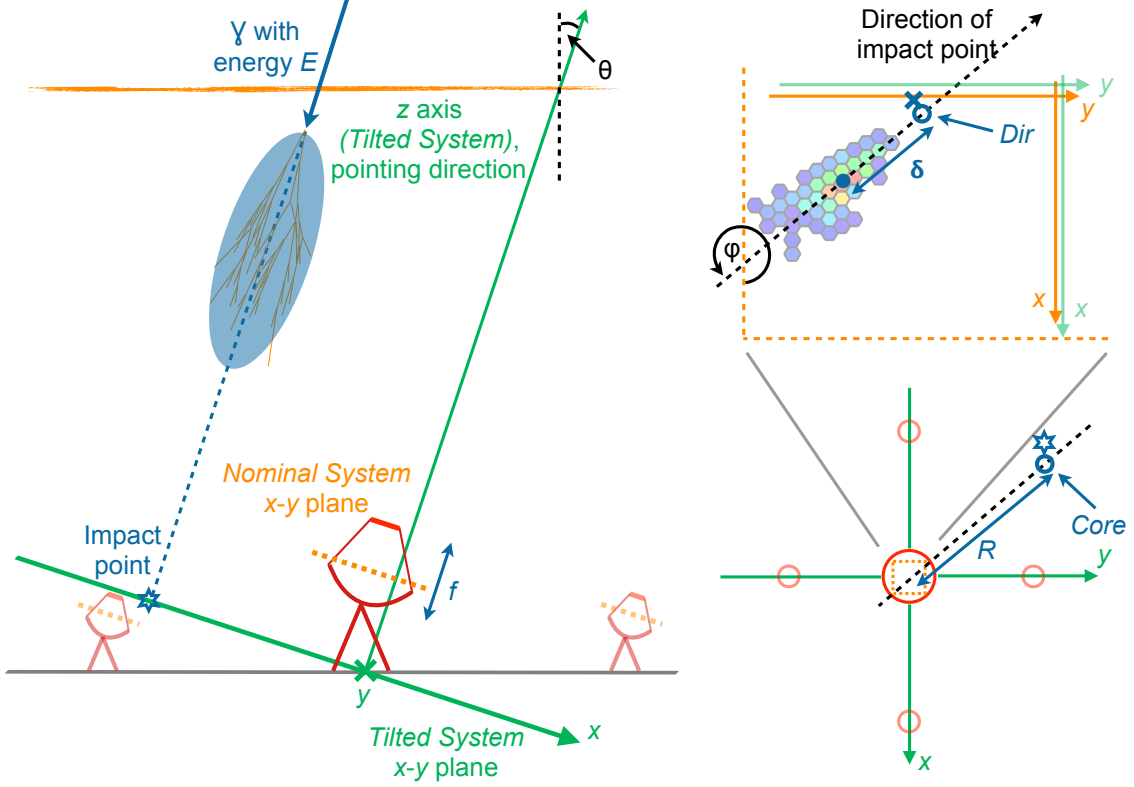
ɣ with energy $E$

θ

$z$ axis (Tilted System), pointing direction

Direction of impact point

$y$

$y$

Dir

δ

φ

$x$

$x$

Nominal System $x$-$y$ plane

Impact point

$f$

Core

$R$

$y$

$y$

$x$

Tilted System $x$-$y$ plane

$x$